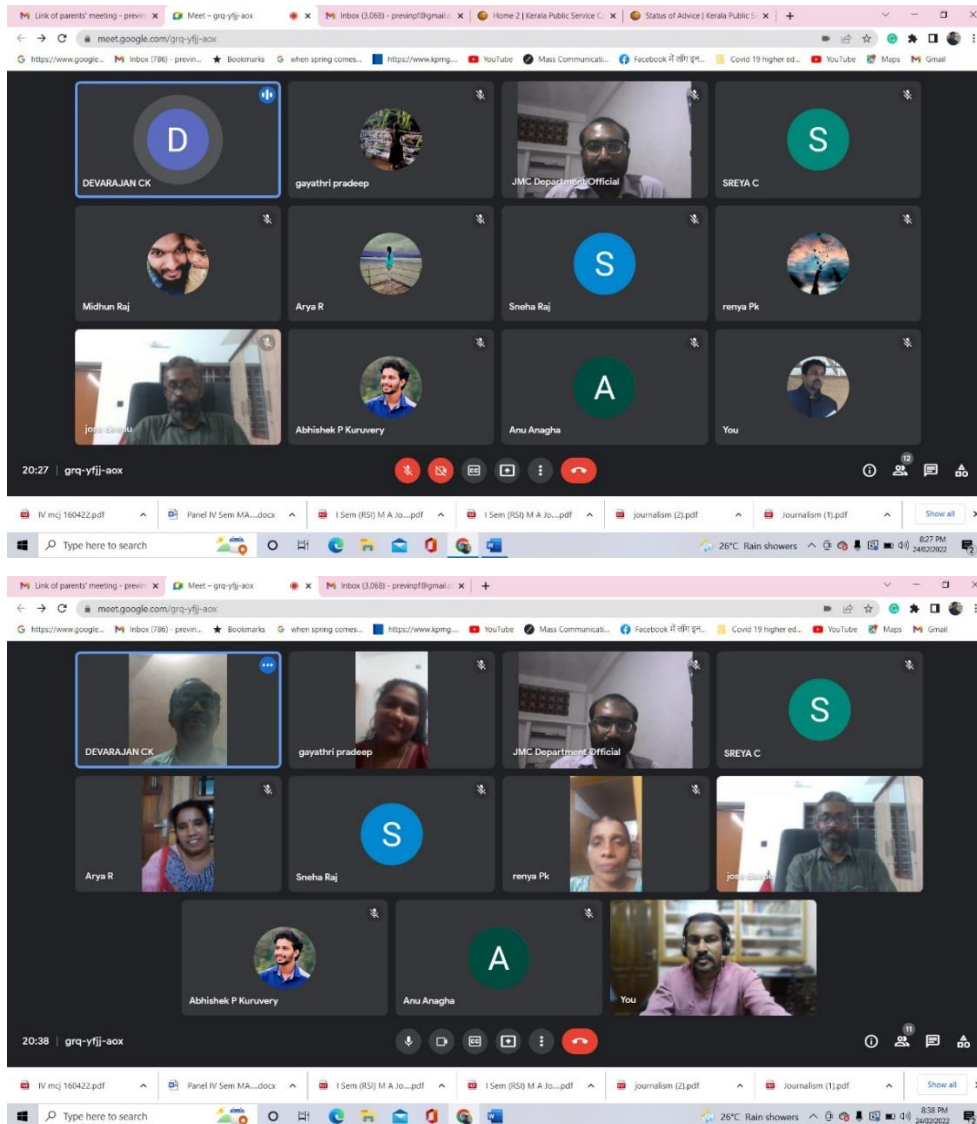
Link of parents' meeting - previn × Meet – grq-yfjj-aox × Inbox (3,068) - previnpf@gmail.c × Home 2 | Kerala Public Service C × Status of Advice | Kerala Public S × +

meet.google.com/grq-yfjj-aox

https://www.google... Inbox (786) - previn... Bookmarks when spring comes... https://www.kpmg... YouTube Mass Communicati... Facebook में लॉग इन... Covid 19 higher ed... YouTube Maps Gmail

D
DEVARAJAN CK
gayathri pradeep
JMC Department Official
S
SREYA C
Midhun Raj
Arya R
S
Sneha Raj
renya Pk
jose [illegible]
Abhishek P Kuruvery
A
Anu Anagha
You

20:27 | grq-yfjj-aox

12

IV mcj 160422.pdf Panel IV Sem MA....docx I Sem (RSI) M A Jo....pdf I Sem (RSI) M A Jo....pdf journalism (2).pdf Journalism (1).pdf Show all

Type here to search

26°C Rain showers 8:27 PM 24/02/2022

Link of parents' meeting - previn × Meet – grq-yfjj-aox × Inbox (3,068) - previnpf@gmail.c × +

meet.google.com/grq-yfjj-aox

https://www.google... Inbox (786) - previn... Bookmarks when spring comes... https://www.kpmg... YouTube Mass Communicati... Facebook में लॉग इन... Covid 19 higher ed... YouTube Maps Gmail

DEVARAJAN CK
gayathri pradeep
JMC Department Official
S
SREYA C
Arya R
S
Sneha Raj
renya Pk
jose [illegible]
Abhishek P Kuruvery
A
Anu Anagha
You

20:38 | grq-yfjj-aox

11

IV mcj 160422.pdf Panel IV Sem MA....docx I Sem (RSI) M A Jo....pdf I Sem (RSI) M A Jo....pdf journalism (2).pdf Journalism (1).pdf Show all

Type here to search

26°C Rain showers 8:38 PM 24/02/2022